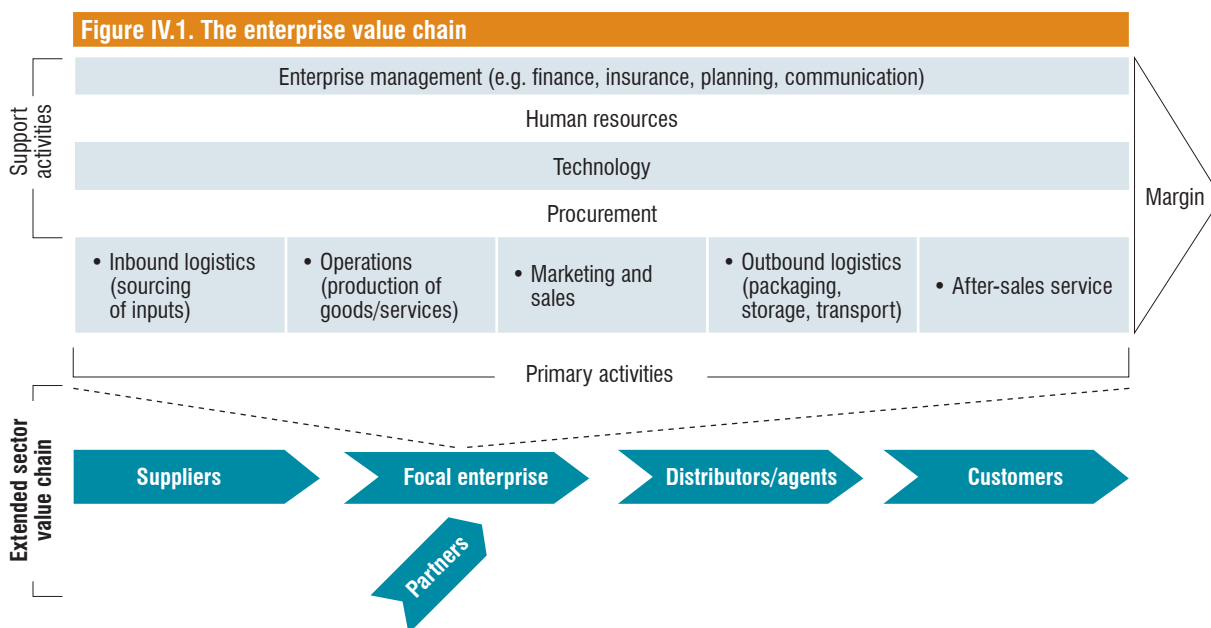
Figure IV.1. The enterprise value chain

Support activities

Enterprise management (e.g. finance, insurance, planning, communication)

Human resources

Technology

Procurement

Margin

• Inbound logistics (sourcing of inputs)

• Operations (production of goods/services)

• Marketing and sales

• Outbound logistics (packaging, storage, transport)

• After-sales service

Primary activities

Extended sector value chain

Suppliers

Focal enterprise

Distributors/agents

Customers

Partners